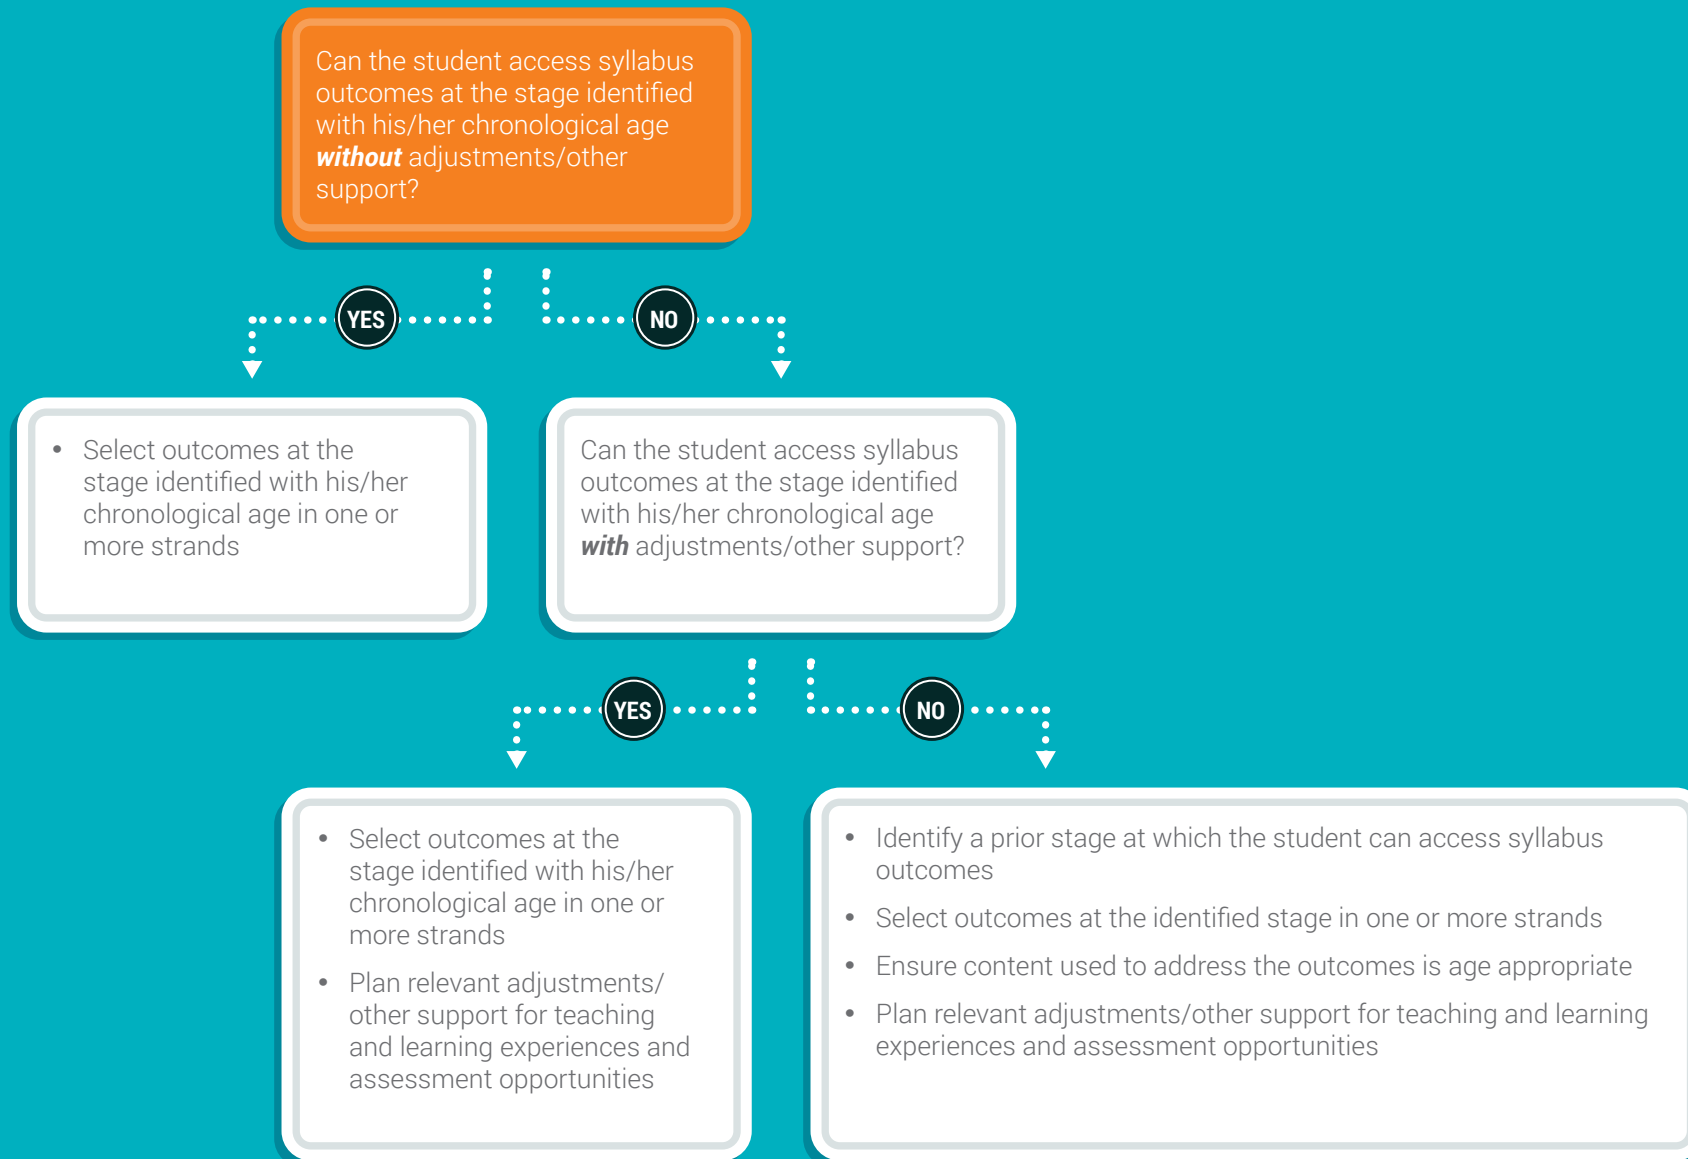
Can the student access syllabus outcomes at the stage identified with his/her chronological age ***without*** adjustments/other support?

YES

NO

- Select outcomes at the stage identified with his/her chronological age in one or more strands

Can the student access syllabus outcomes at the stage identified with his/her chronological age ***with*** adjustments/other support?

YES

NO

- Select outcomes at the stage identified with his/her chronological age in one or more strands
- Plan relevant adjustments/other support for teaching and learning experiences and assessment opportunities

- Identify a prior stage at which the student can access syllabus outcomes
- Select outcomes at the identified stage in one or more strands
- Ensure content used to address the outcomes is age appropriate
- Plan relevant adjustments/other support for teaching and learning experiences and assessment opportunities